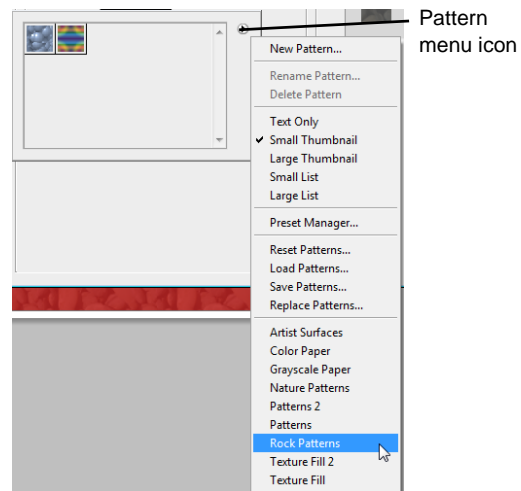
Pattern menu icon

New Pattern...

Rename Pattern...
Delete Pattern

Text Only
✔ Small Thumbnail
Large Thumbnail
Small List
Large List

Preset Manager...

Reset Patterns...
Load Patterns...
Save Patterns...
Replace Patterns...

Artist Surfaces
Color Paper
Grayscale Paper
Nature Patterns
Patterns 2
Patterns
Rock Patterns
Texture Fill 2
Texture Fill